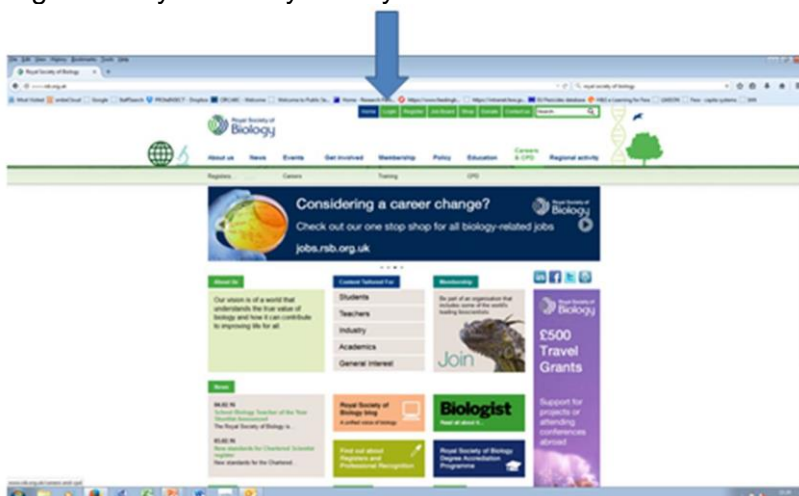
Royal Society of Biology

About us News Events Get involved Membership Policy Education Careers & CPD Regional activity

Registers Careers Training CPD

Considering a career change?

Check out our one stop shop for all biology-related jobs

jobs.rsb.org.uk

About Us

Our vision is of a world that understands the true value of biology and how it can contribute to improving life for all.

Content Tailored For

Students

Teachers

Industry

Academics

General Interest

Membership

Join

Royal Society of Biology

£500 Travel Grants

Support for projects or attending conferences abroad

News

Royal Society of Biology blog

Biologist

Find out about Registers and Professional Recognition

Royal Society of Biology Degree Accreditation Programme